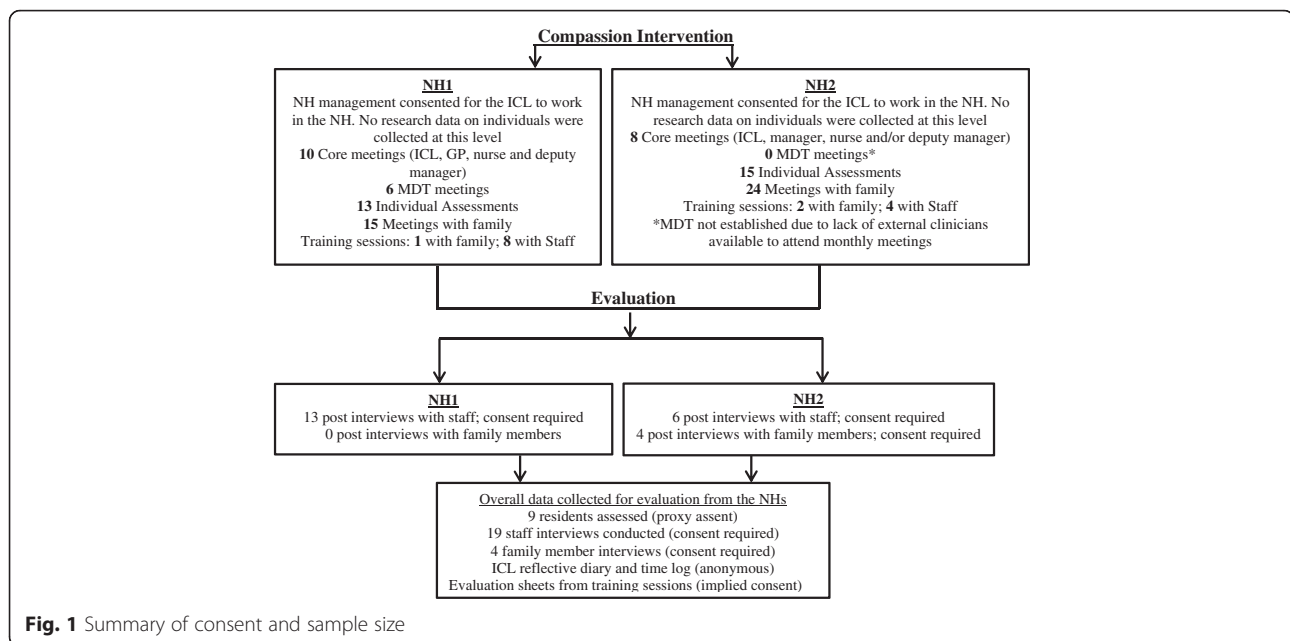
Compassion Intervention

NH1
NH management consented for the ICL to work in the NH. No research data on individuals were collected at this level
10 Core meetings (ICL, GP, nurse and deputy manager)
6 MDT meetings
13 Individual Assessments
15 Meetings with family
Training sessions: 1 with family; 8 with Staff

NH2
NH management consented for the ICL to work in the NH. No research data on individuals were collected at this level
8 Core meetings (ICL, manager, nurse and/or deputy manager)
0 MDT meetings*
15 Individual Assessments
24 Meetings with family
Training sessions: 2 with family; 4 with Staff
*MDT not established due to lack of external clinicians available to attend monthly meetings

Evaluation

NH1
13 post interviews with staff; consent required
0 post interviews with family members

NH2
6 post interviews with staff; consent required
4 post interviews with family members; consent required

Overall data collected for evaluation from the NHs
9 residents assessed (proxy assent)
19 staff interviews conducted (consent required)
4 family member interviews (consent required)
ICL reflective diary and time log (anonymous)
Evaluation sheets from training sessions (implied consent)

Fig. 1 Summary of consent and sample size